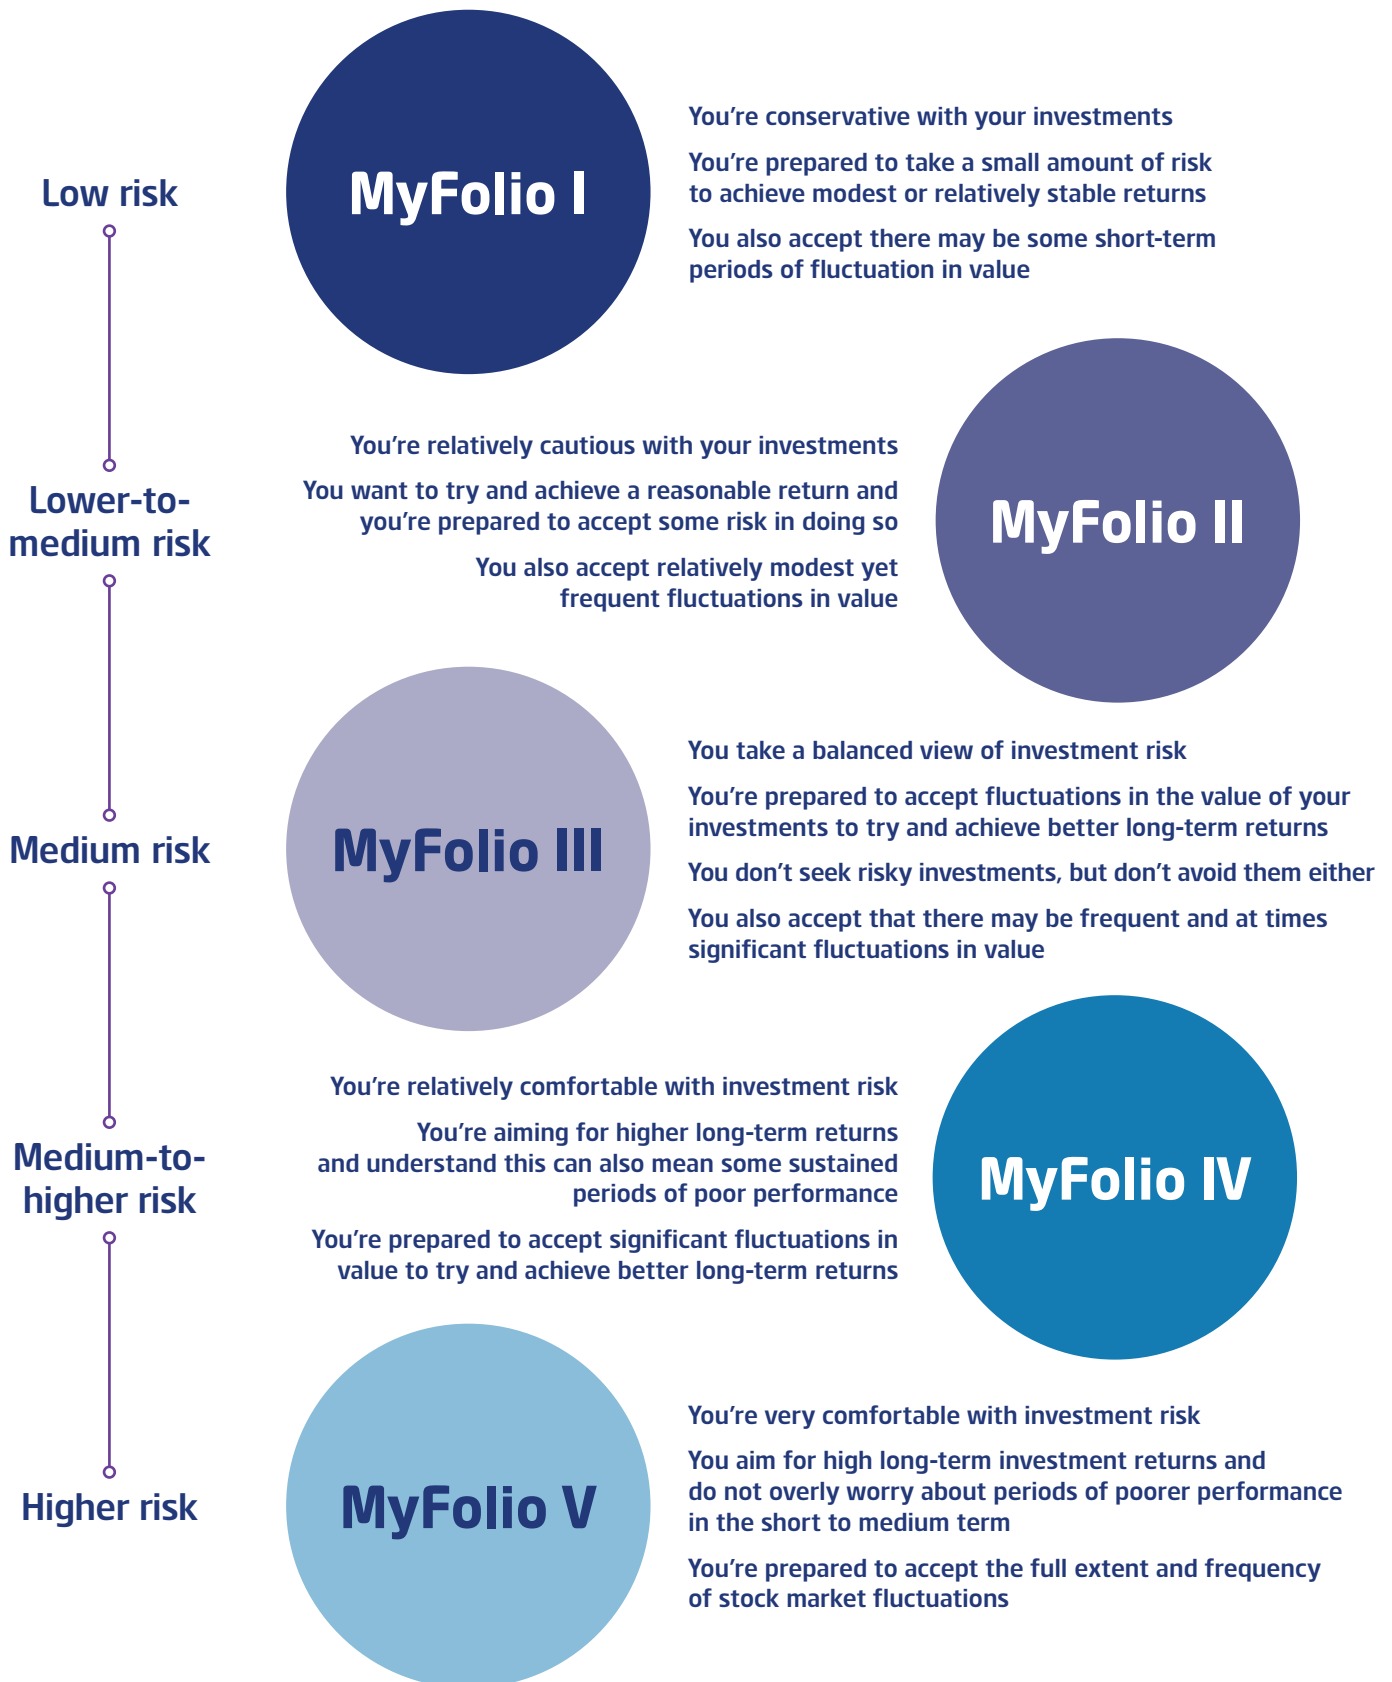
Low risk

MyFolio I

You're conservative with your investments

You're prepared to take a small amount of risk to achieve modest or relatively stable returns

You also accept there may be some short-term periods of fluctuation in value

Lower-to-medium risk

You're relatively cautious with your investments

You want to try and achieve a reasonable return and you're prepared to accept some risk in doing so

You also accept relatively modest yet frequent fluctuations in value

MyFolio II

Medium risk

MyFolio III

You take a balanced view of investment risk

You're prepared to accept fluctuations in the value of your investments to try and achieve better long-term returns

You don't seek risky investments, but don't avoid them either

You also accept that there may be frequent and at times significant fluctuations in value

Medium-to-higher risk

You're relatively comfortable with investment risk

You're aiming for higher long-term returns and understand this can also mean some sustained periods of poor performance

You're prepared to accept significant fluctuations in value to try and achieve better long-term returns

MyFolio IV

Higher risk

MyFolio V

You're very comfortable with investment risk

You aim for high long-term investment returns and do not overly worry about periods of poorer performance in the short to medium term

You're prepared to accept the full extent and frequency of stock market fluctuations